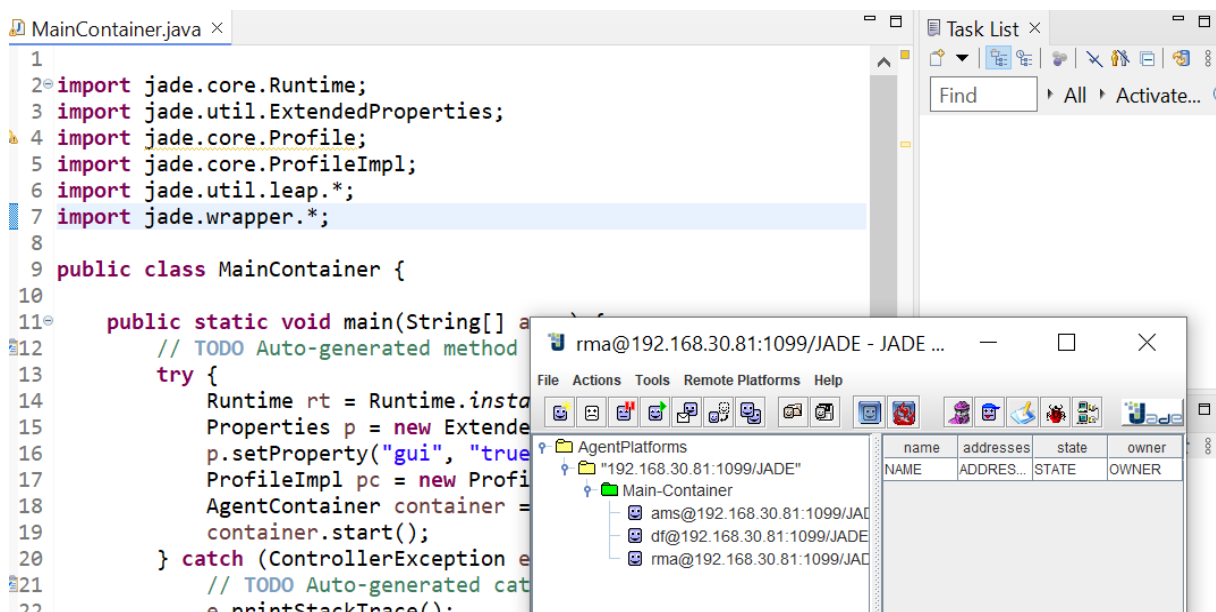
MainContainer.java ×

1
2 import jade.core.Runtime;
3 import jade.util.ExtendedProperties;
4 import jade.core.Profile;
5 import jade.core.ProfileImpl;
6 import jade.util.leap.*;
7 import jade.wrapper.*;
8
9 public class MainContainer {
10
11     public static void main(String[] a
12         // TODO Auto-generated method
13         try {
14             Runtime rt = Runtime.insta
15             Properties p = new Extende
16             p.setProperty("gui", "true
17             ProfileImpl pc = new Profi
18             AgentContainer container =
19             container.start();
20         } catch (ControllerException e
21             // TODO Auto-generated cat
22             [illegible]

Task List ×

Find
All
Activate...

rma@192.168.30.81:1099/JADE - JADE ...

File Actions Tools Remote Platforms Help

AgentPlatforms
"192.168.30.81:1099/JADE"
Main-Container
ams@192.168.30.81:1099/JAD
df@192.168.30.81:1099/JADE
rma@192.168.30.81:1099/JAD

| name | addresses | state | owner |
|---|---|---|---|
| NAME | ADDRES... | STATE | OWNER |